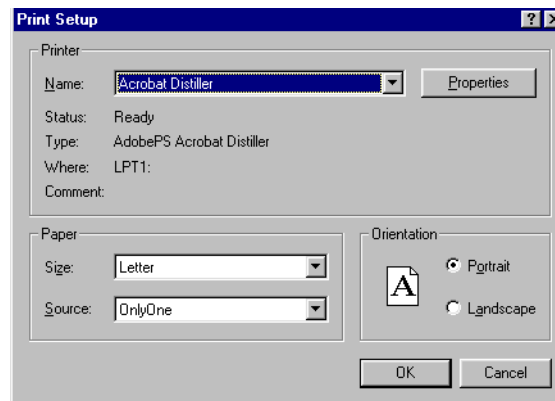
Print Setup

?

Printer

Name: Acrobat Distiller

Properties

Status: Ready

Type: AdobePS Acrobat Distiller

Where: LPT1:

Comment:

Paper

Size: Letter

Source: OnlyOne

Orientation

A

Portrait

Landscape

OK

Cancel